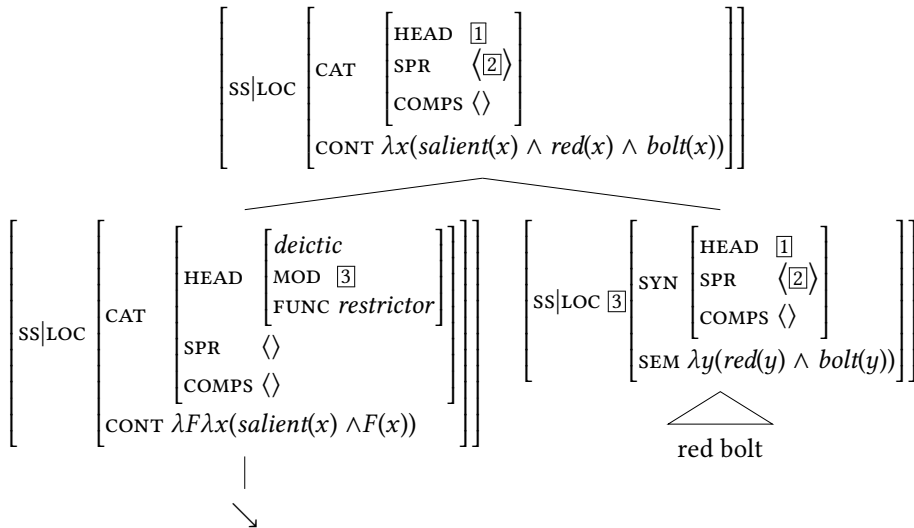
$\left[ \text{SS|LOC} \left[ \begin{array}{l} \text{CAT} \left[ \begin{array}{ll} \text{HEAD} & \boxed{1} \\ \text{SPR} & \langle \boxed{2} \rangle \\ \text{COMPS} & \langle \rangle \end{array} \right] \\ \text{CONT } \lambda x(\mathit{salient}(x) \wedge \mathit{red}(x) \wedge \mathit{bolt}(x)) \end{array} \right] \right]$

$\left[ \text{SS|LOC} \left[ \begin{array}{l} \text{CAT} \left[ \begin{array}{ll} \text{HEAD} & \left[ \begin{array}{l} \mathit{deictic} \\ \text{MOD } \boxed{3} \\ \text{FUNC } \mathit{restrictor} \end{array} \right] \\ \text{SPR} & \langle \rangle \\ \text{COMPS} & \langle \rangle \end{array} \right] \\ \text{CONT } \lambda F \lambda x(\mathit{salient}(x) \wedge F(x)) \end{array} \right] \right]$

$\left[ \text{SS|LOC } \boxed{3} \left[ \begin{array}{l} \text{SYN} \left[ \begin{array}{ll} \text{HEAD} & \boxed{1} \\ \text{SPR} & \langle \boxed{2} \rangle \\ \text{COMPS} & \langle \rangle \end{array} \right] \\ \text{SEM } \lambda y(\mathit{red}(y) \wedge \mathit{bolt}(y)) \end{array} \right] \right]$

red bolt